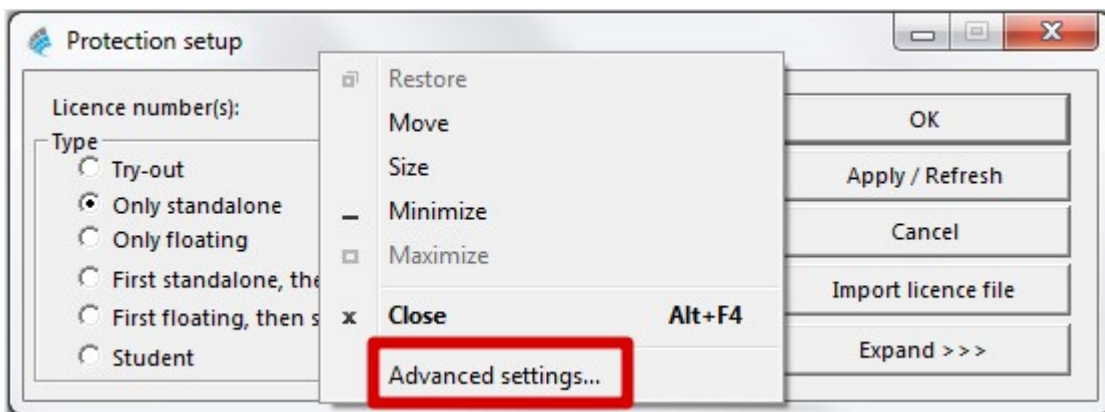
Protection setup

Licence number(s):

Type
Try-out
Only standalone
Only floating
First standalone, the
First floating, then s
Student

Restore
Move
Size
Minimize
Maximize
Close Alt+F4
Advanced settings...

OK
Apply / Refresh
Cancel
Import licence file
Expand >>>